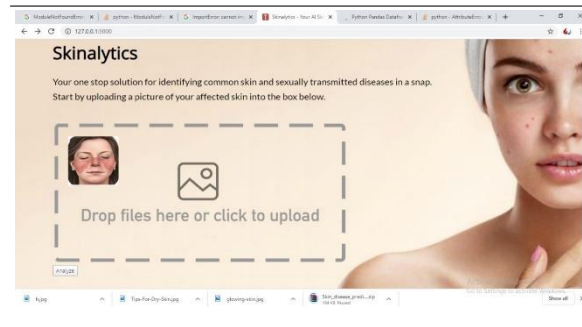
ModuleNotFoundError | python - ModuleNotF | ImportError: cannot im | Skinalytics - Your AI Ski | Python Pandas Datafra | python - AttributeError

127.0.0.1:5000

Skinalytics

Your one stop solution for identifying common skin and sexually transmitted diseases in a snap. Start by uploading a picture of your affected skin into the box below.

Drop files here or click to upload

Analyze

fs.jpg

Tips-For-Dry-Skin.jpg

glowing-skin.jpeg

Skin_disease_predi....zip

Go to Settings to activate Windows.

Show all